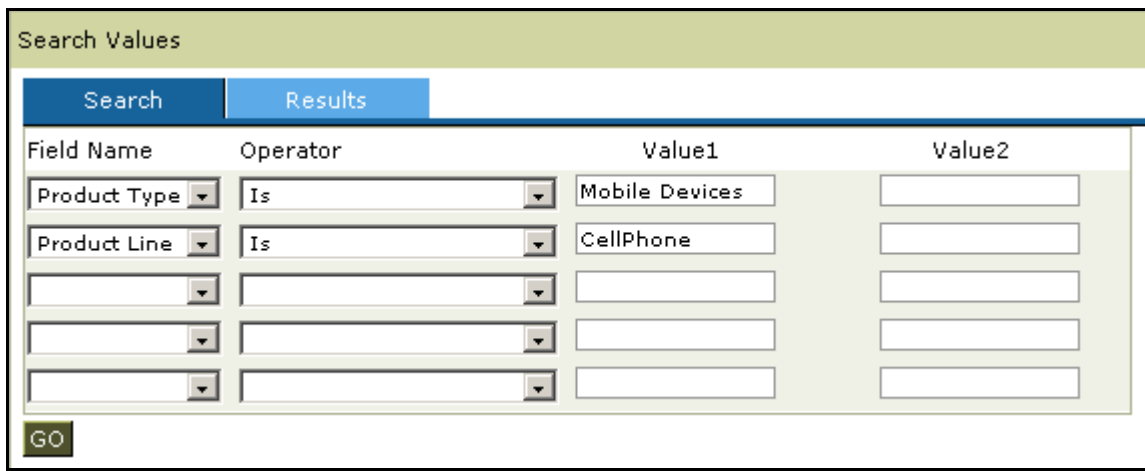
Search Values

Search | Results

| Field Name | Operator | Value1 | Value2 |
|---|---|---|---|
| Product Type | Is | Mobile Devices | |
| Product Line | Is | CellPhone | |
| | | | |
| | | | |
| | | | |

GO